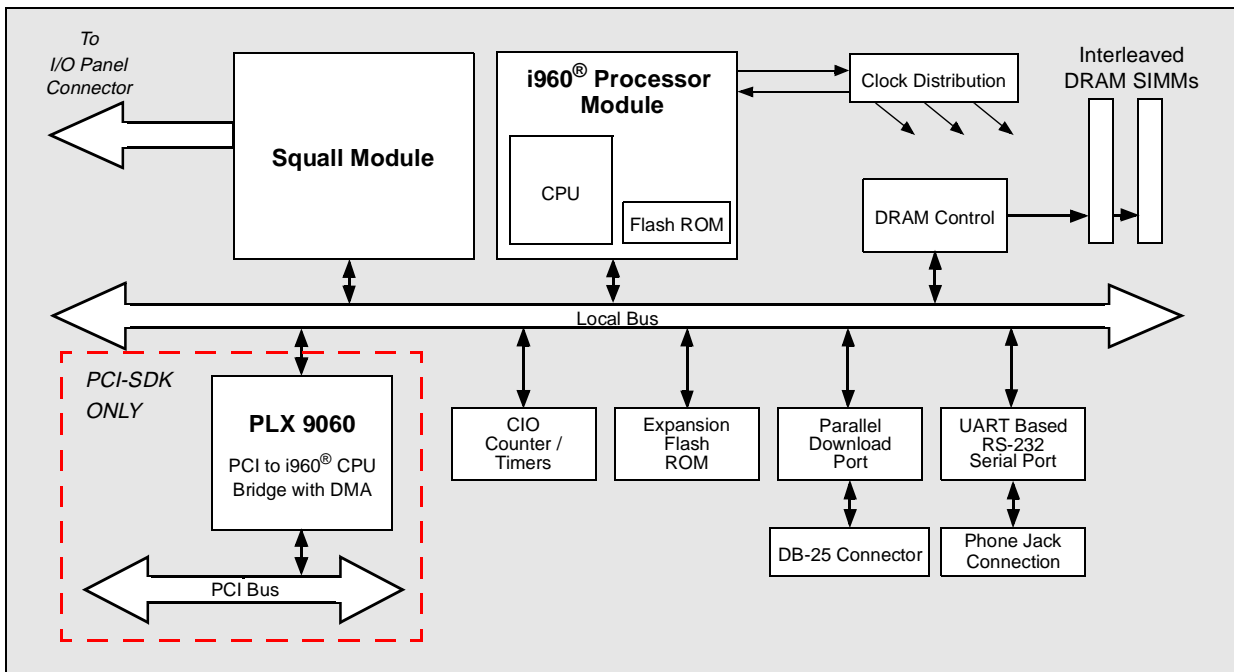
To I/O Panel Connector

Squall Module

i960® Processor Module

CPU

Flash ROM

Clock Distribution

Interleaved DRAM SIMMs

DRAM Control

Local Bus

PCI-SDK ONLY

PLX 9060

PCI to i960® CPU Bridge with DMA

PCI Bus

CIO Counter / Timers

Expansion Flash ROM

Parallel Download Port

UART Based RS-232 Serial Port

DB-25 Connector

Phone Jack Connection